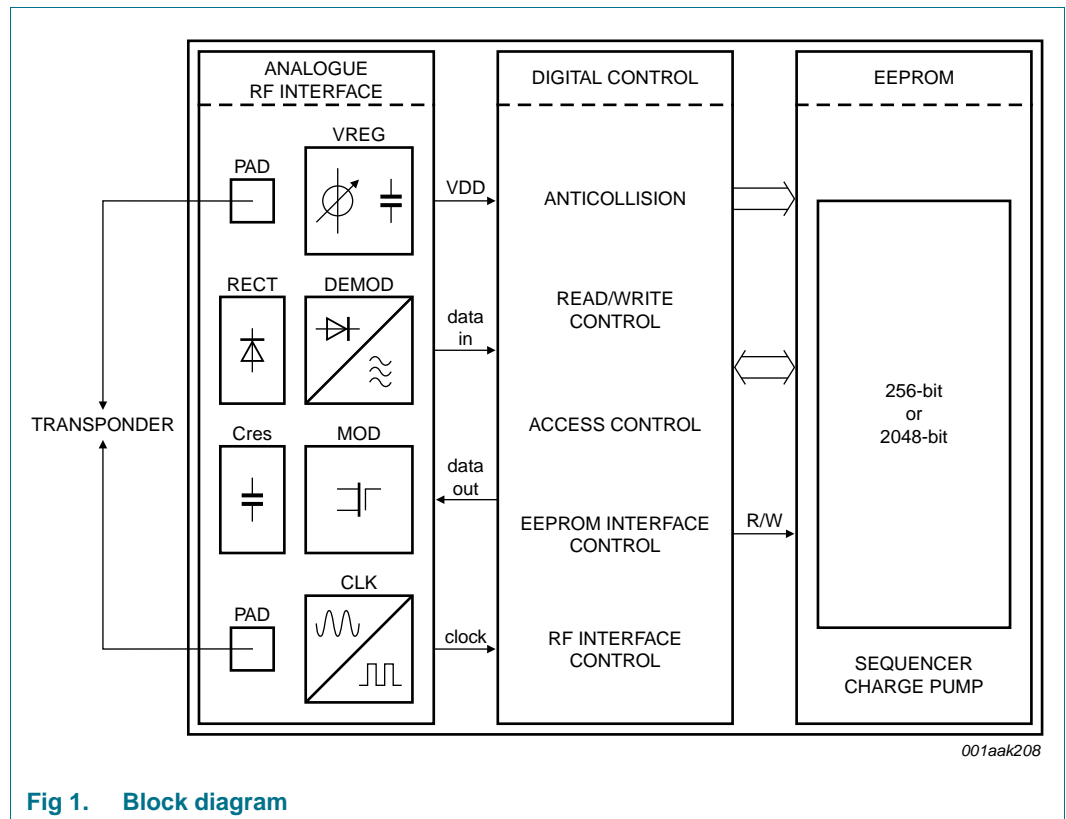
ANALOGUE
RF INTERFACE

DIGITAL CONTROL

EEPROM

VREG

PAD

VDD

ANTICOLLISION

RECT

DEMOD

data
in

READ/WRITE
CONTROL

TRANSPONDER

256-bit
or
2048-bit

Cres

MOD

ACCESS CONTROL

data
out

EEPROM INTERFACE
CONTROL

R/W

CLK

PAD

clock

RF INTERFACE
CONTROL

SEQUENCER
CHARGE PUMP

001aak208

Fig 1. Block diagram